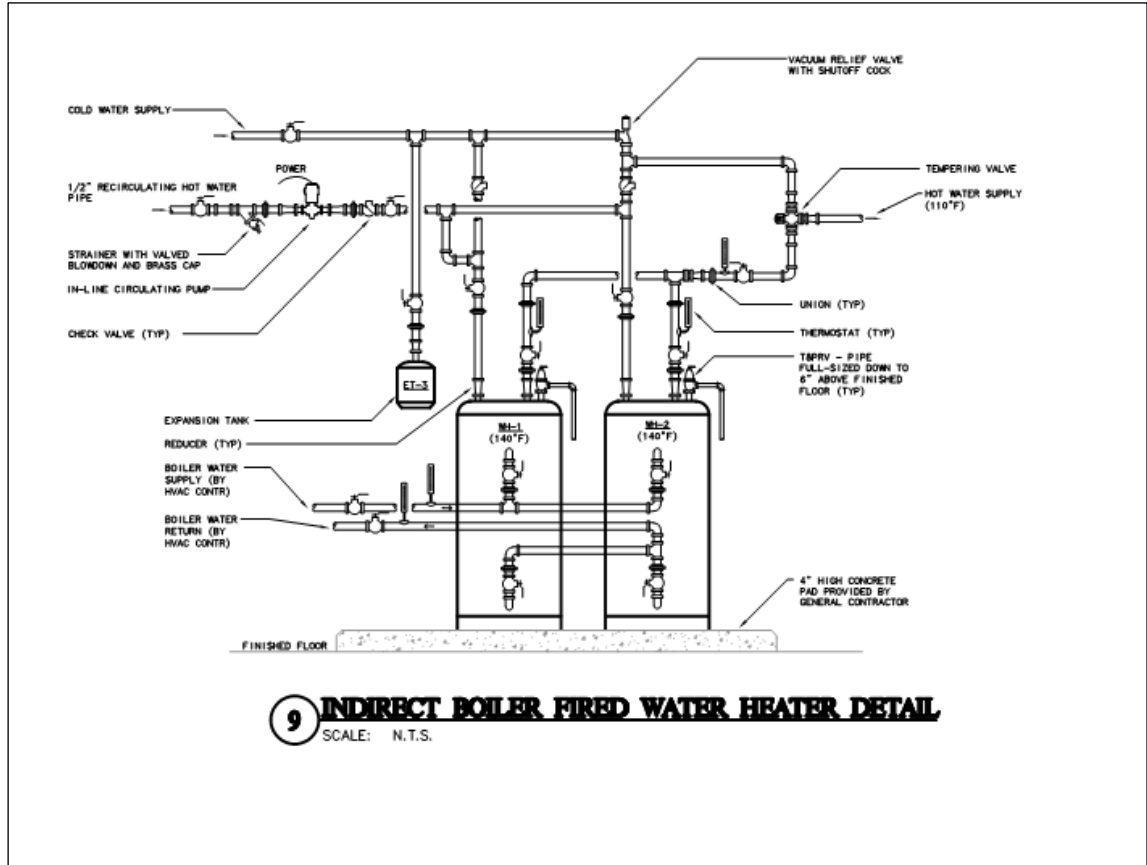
VACUUM RELIEF VALVE WITH SHUTOFF COCK

COLD WATER SUPPLY

TEMPERING VALVE

POWER

1/2" RECIRCULATING HOT WATER PIPE

HOT WATER SUPPLY (110°F)

STRAINER WITH VALVED BLOWDOWN AND BRASS CAP

IN-LINE CIRCULATING PUMP

UNION (TYP)

THERMOSTAT (TYP)

CHECK VALVE (TYP)

T&PRV - PIPE FULL-SIZED DOWN TO 6" ABOVE FINISHED FLOOR (TYP)

ET-3

EXPANSION TANK

REDUCER (TYP)

WH-1 (140°F)

WH-2 (140°F)

BOILER WATER SUPPLY (BY HVAC CONTR)

BOILER WATER RETURN (BY HVAC CONTR)

4" HIGH CONCRETE PAD PROVIDED BY GENERAL CONTRACTOR

FINISHED FLOOR

9 INDIRECT BOILER FIRED WATER HEATER DETAIL
SCALE: N.T.S.